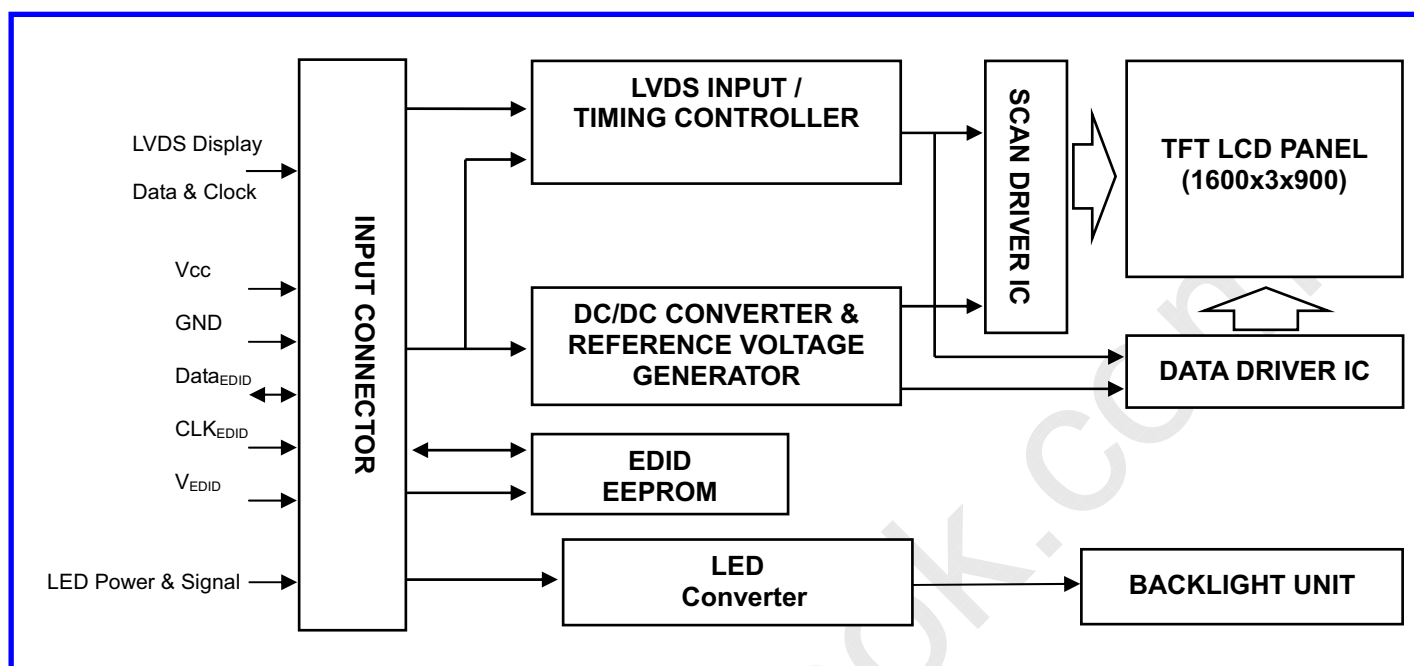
LVDS Display Data & Clock

Vcc

GND

Data$_{EDID}$

CLK$_{EDID}$

V$_{EDID}$

LED Power & Signal

INPUT CONNECTOR

LVDS INPUT / TIMING CONTROLLER

DC/DC CONVERTER & REFERENCE VOLTAGE GENERATOR

EDID EEPROM

LED Converter

SCAN DRIVER IC

TFT LCD PANEL (1600x3x900)

DATA DRIVER IC

BACKLIGHT UNIT

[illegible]k.co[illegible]